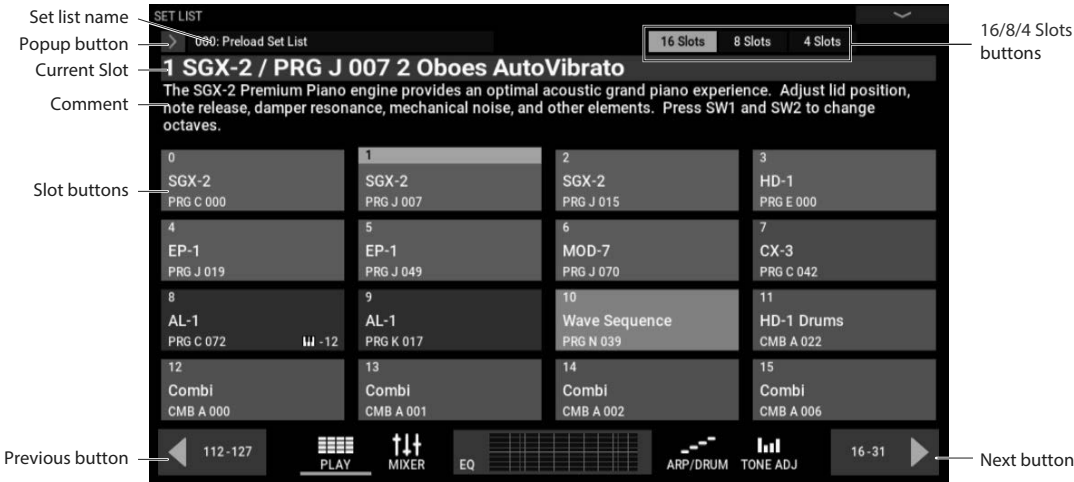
Set list name
Popup button
Current Slot
Comment
Slot buttons
Previous button

SET LIST
000: Preload Set List
16 Slots 8 Slots 4 Slots
16/8/4 Slots buttons

1 SGX-2 / PRG J 007 2 Oboes AutoVibrato
The SGX-2 Premium Piano engine provides an optimal acoustic grand piano experience. Adjust lid position, note release, damper resonance, mechanical noise, and other elements. Press SW1 and SW2 to change octaves.

0
SGX-2
PRG C 000

1
SGX-2
PRG J 007

2
SGX-2
PRG J 015

3
HD-1
PRG E 000

4
EP-1
PRG J 019

5
EP-1
PRG J 049

6
MOD-7
PRG J 070

7
CX-3
PRG C 042

8
AL-1
PRG C 072 -12

9
AL-1
PRG K 017

10
Wave Sequence
PRG N 039

11
HD-1 Drums
CMB A 022

12
Combi
CMB A 000

13
Combi
CMB A 001

14
Combi
CMB A 002

15
Combi
CMB A 006

112 -127
PLAY
MIXER
EQ
ARP/DRUM
TONE ADJ
16-31

Next button